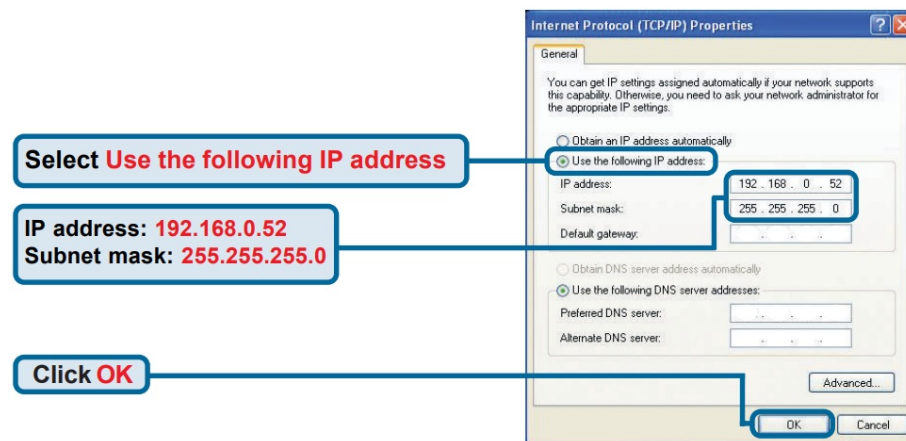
Internet Protocol (TCP/IP) Properties

?

X

General

You can get IP settings assigned automatically if your network supports this capability. Otherwise, you need to ask your network administrator for the appropriate IP settings.

Obtain an IP address automatically

Use the following IP address:

IP address: 192 . 168 . 0 . 52

Subnet mask: 255 . 255 . 255 . 0

Default gateway: . . .

Obtain DNS server address automatically

Use the following DNS server addresses:

Preferred DNS server: . . .

Alternate DNS server: . . .

Advanced...

OK

Cancel

Select Use the following IP address

IP address: 192.168.0.52
Subnet mask: 255.255.255.0

Click OK